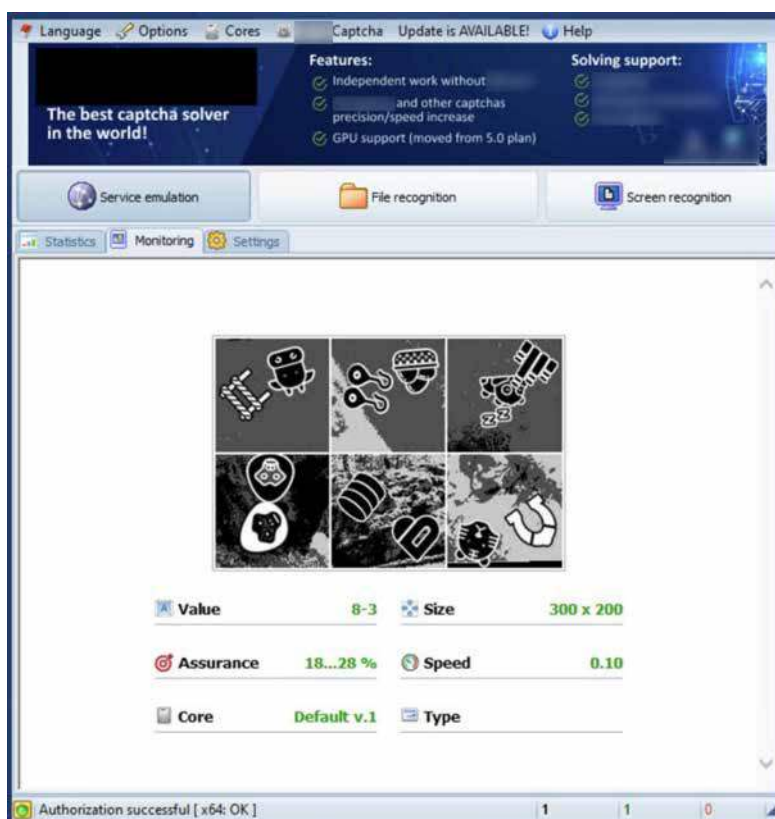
Language Options Cores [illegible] Captcha Update is AVAILABLE! Help

The best captcha solver in the world!

Features:
Independent work without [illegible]
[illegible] and other captchas precision/speed increase
GPU support (moved from 5.0 plan)

Solving support:
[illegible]
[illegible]
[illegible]

Service emulation
File recognition
Screen recognition

Statistics Monitoring Settings

| Value | 8-3 | Size | 300 x 200 |
|---|---|---|---|
| Assurance | 18...28 % | Speed | 0.10 |
| Core | Default v.1 | Type | |

Authorization successful [ x64: OK ] 1 1 0